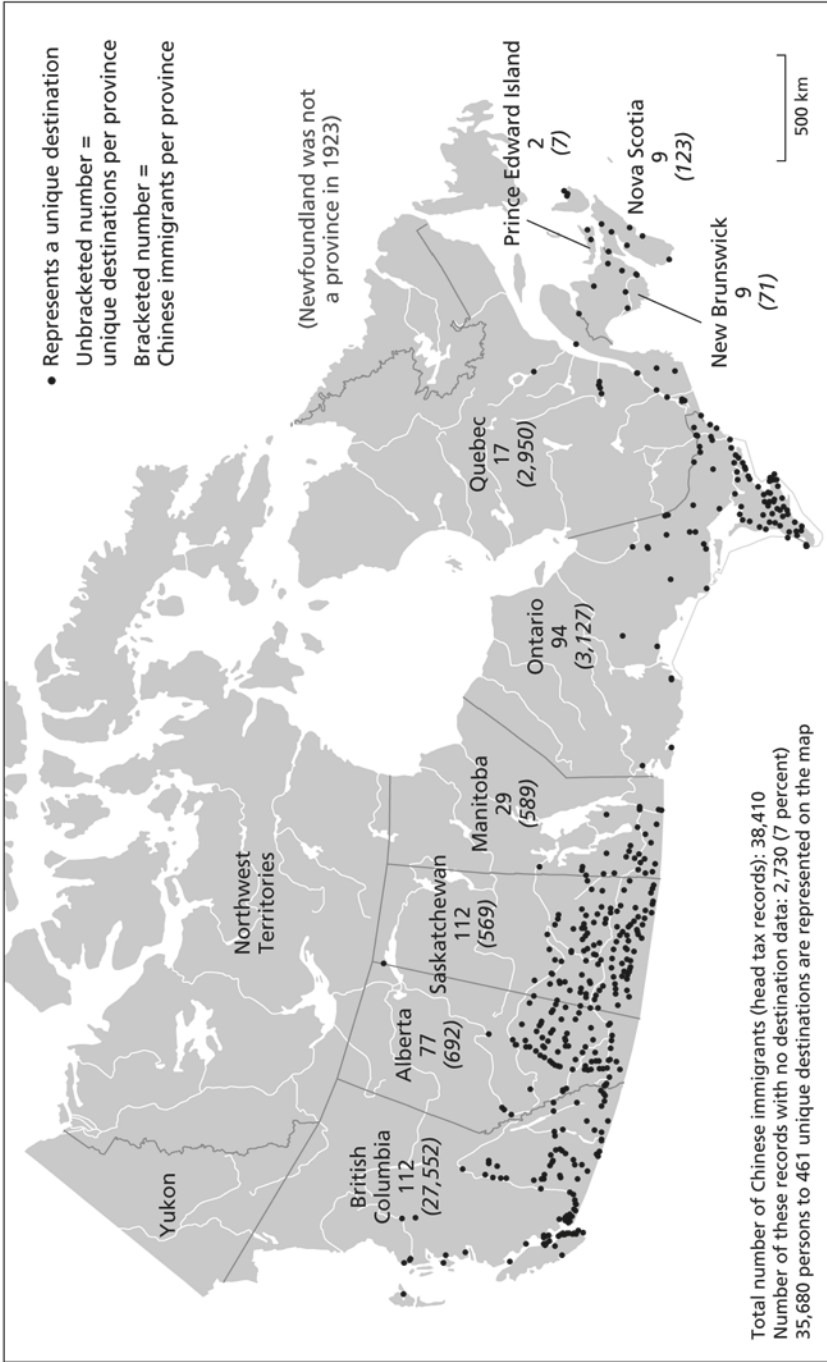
• Represents a unique destination
Unbracketed number = unique destinations per province
Bracketed number = Chinese immigrants per province

(Newfoundland was not a province in 1923)

Prince Edward Island
2
(7)

Nova Scotia
9
(123)

New Brunswick
9
(71)

500 km

Quebec
17
(2,950)

Ontario
94
(3,127)

Manitoba
29
(589)

Saskatchewan
112
(569)

Alberta
77
(692)

British Columbia
112
(27,552)

Northwest Territories

Yukon

Total number of Chinese immigrants (head tax records): 38,410
Number of these records with no destination data: 2,730 (7 percent)
35,680 persons to 461 unique destinations are represented on the map